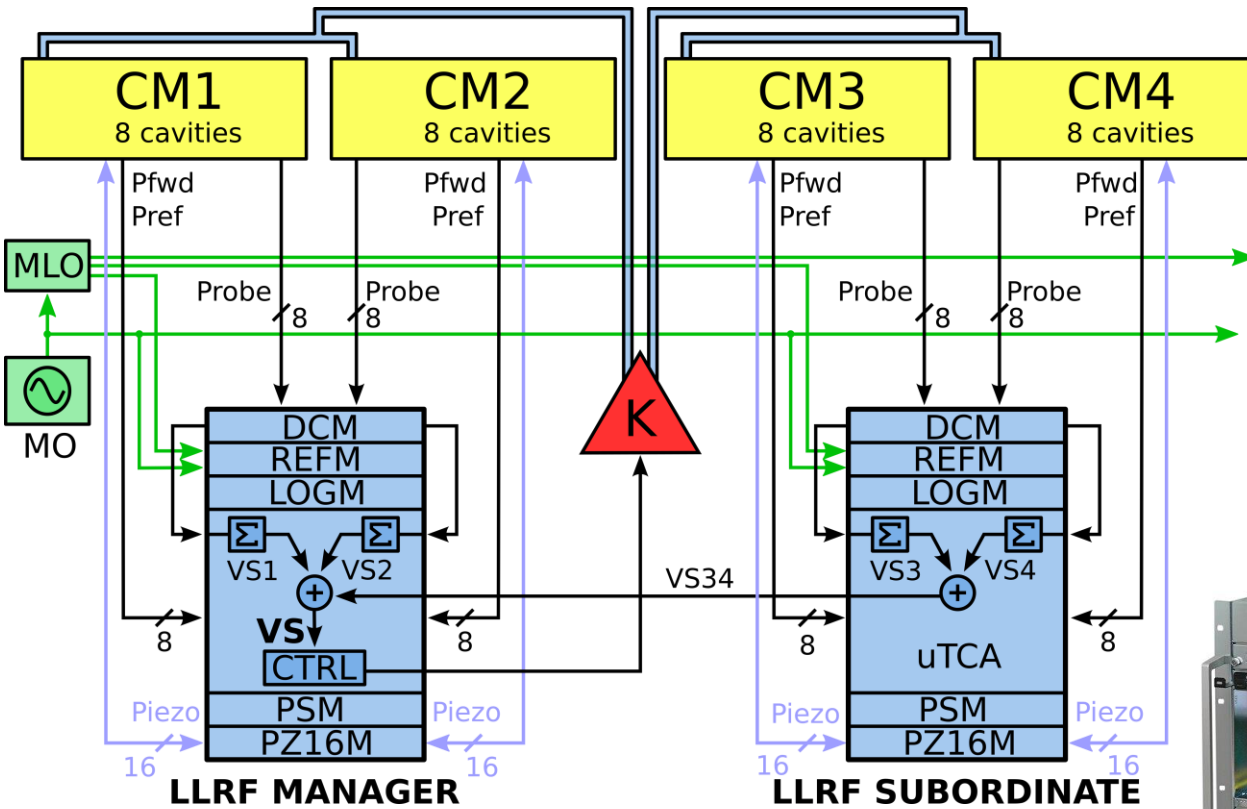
CM1
8 cavities

CM2
8 cavities

CM3
8 cavities

CM4
8 cavities

Pfwd
Pref

Pfwd
Pref

Pfwd
Pref

Pfwd
Pref

MLO

MO

Probe 8

Probe 8

Probe 8

Probe 8

K

DCM
REFM
LOGM
$\Sigma$ $\Sigma$
VS1 VS2
$+$
VS
CTRL
PSM
PZ16M

8 8

VS34

DCM
REFM
LOGM
$\Sigma$ $\Sigma$
VS3 VS4
$+$
uTCA
PSM
PZ16M

8 8

Piezo 16

Piezo 16

Piezo 16

Piezo 16

LLRF MANAGER

LLRF SUBORDINATE